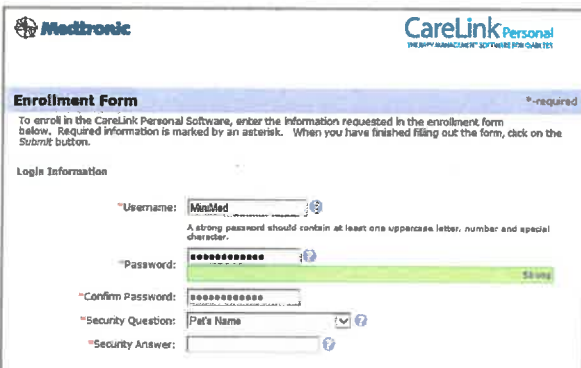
Medtronic

CareLink Personal
THERAPY MANAGEMENT SOFTWARE FOR DIABETES

Enrollment Form

*-required

To enroll in the CareLink Personal Software, enter the information requested in the enrollment form below. Required information is marked by an asterisk. When you have finished filling out the form, click on the *Submit* button.

Login Information

*Username: MiniMed

A strong password should contain at least one uppercase letter, number and special character.

*Password: ●●●●●●●●●●●●

Strong

*Confirm Password: ●●●●●●●●●●●●

*Security Question: Pet's Name

*Security Answer: